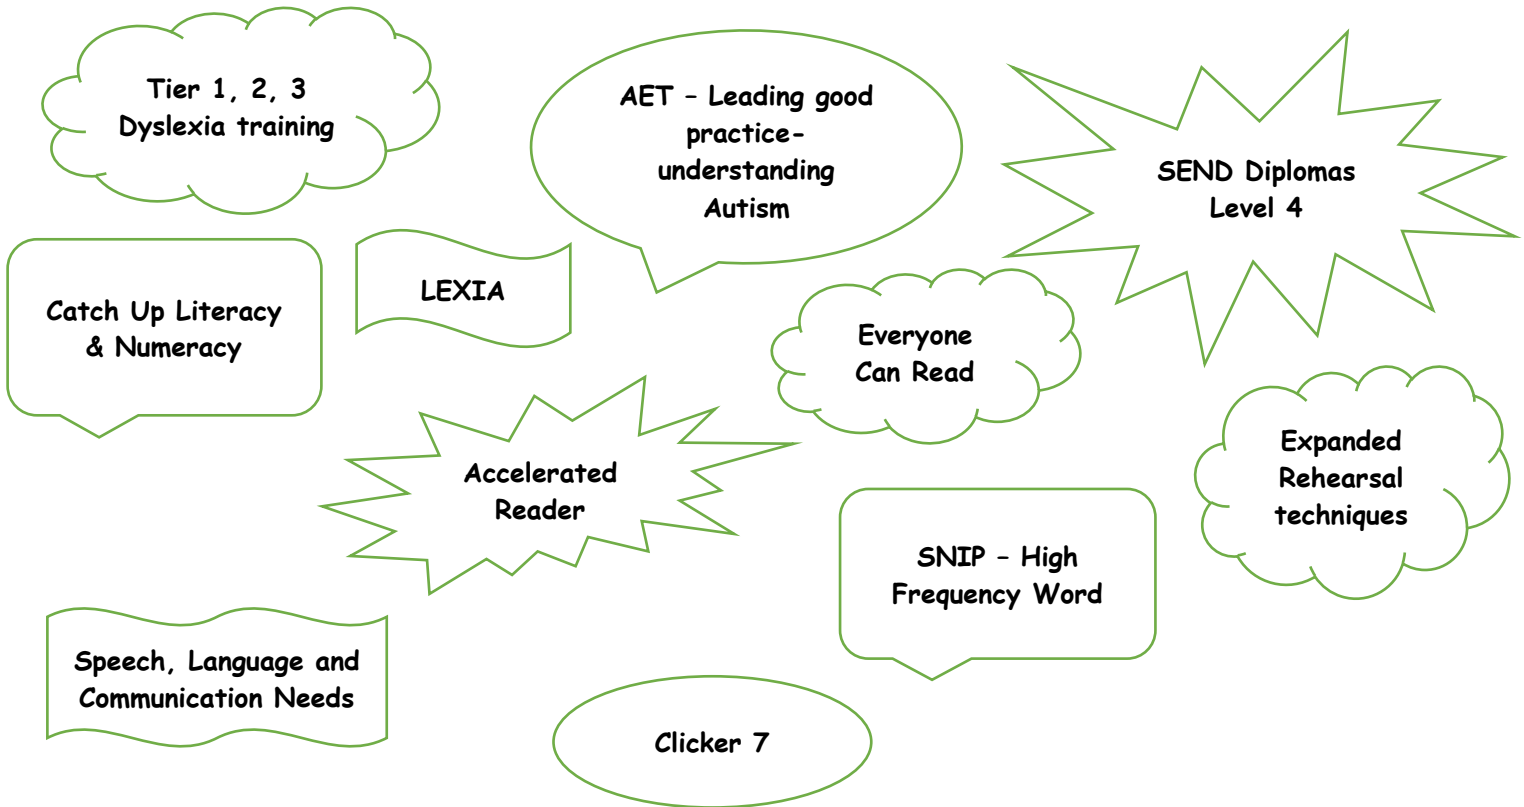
Tier 1, 2, 3
Dyslexia training

AET – Leading good practice-understanding Autism

SEND Diplomas Level 4

Catch Up Literacy & Numeracy

LEXIA

Everyone Can Read

Accelerated Reader

Expanded Rehearsal techniques

SNIP – High Frequency Word

Speech, Language and Communication Needs

Clicker 7